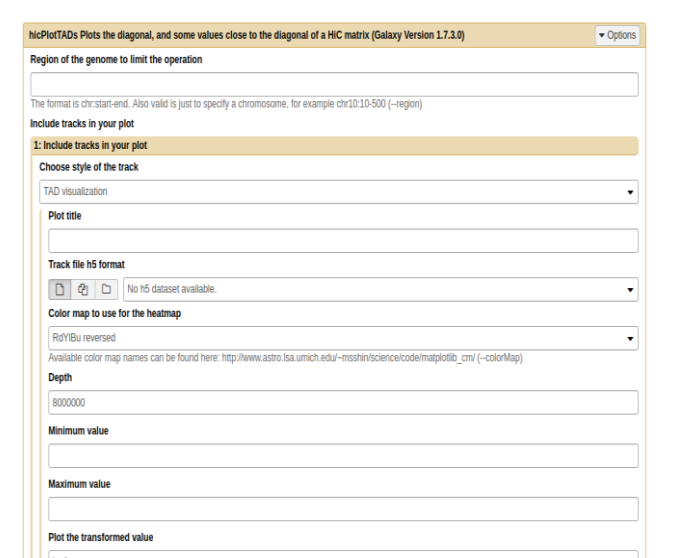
hicPlotTADs Plots the diagonal, and some values close to the diagonal of a HiC matrix (Galaxy Version 1.7.3.0)

▾ Options

Region of the genome to limit the operation

The format is chr:start-end. Also valid is just to specify a chromosome, for example chr10:10-500 (--region)

Include tracks in your plot

1: Include tracks in your plot

Choose style of the track

TAD visualization

Plot title

Track file h5 format

No h5 dataset available.

Color map to use for the heatmap

RdYlBu reversed

Available color map names can be found here: http://www.astro.lsa.umich.edu/~msshin/science/code/matplotlib_cm/ (--colorMap)

Depth

8000000

Minimum value

Maximum value

Plot the transformed value